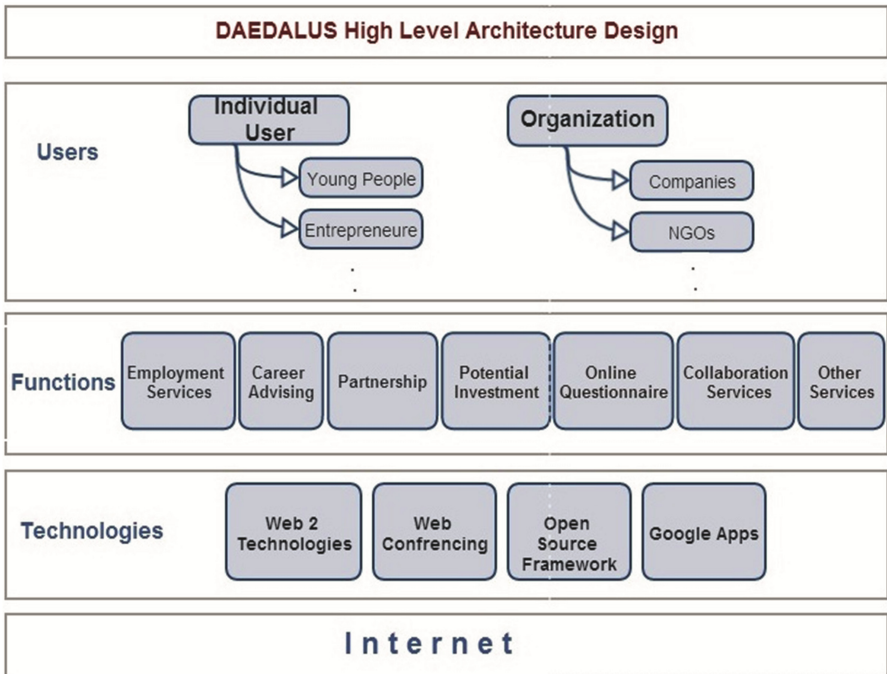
DAEDALUS High Level Architecture Design

Users

Individual User

Young People

Entrepreneure

.
.

Organization

Companies

NGOs

.
.

Functions

Employment Services

Career Advising

Partnership

Potential Investment

Online Questionnaire

Collaboration Services

Other Services

Technologies

Web 2 Technologies

Web Confrencing

Open Source Framework

Google Apps

Internet